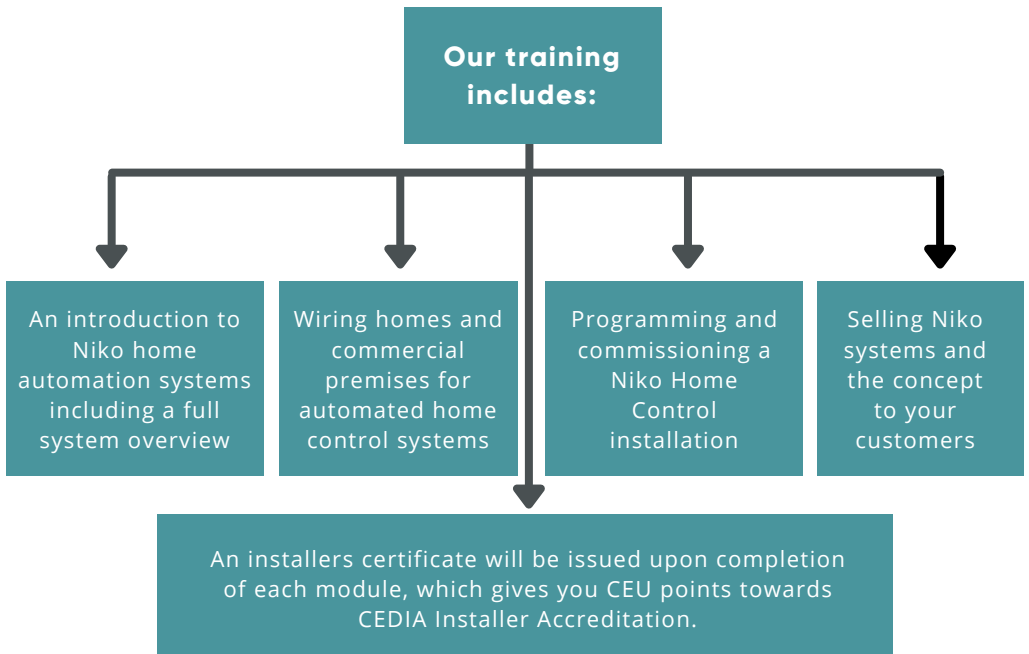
Our training includes:

An introduction to Niko home automation systems including a full system overview

Wiring homes and commercial premises for automated home control systems

Programming and commissioning a Niko Home Control installation

Selling Niko systems and the concept to your customers

An installers certificate will be issued upon completion of each module, which gives you CEU points towards CEDIA Installer Accreditation.